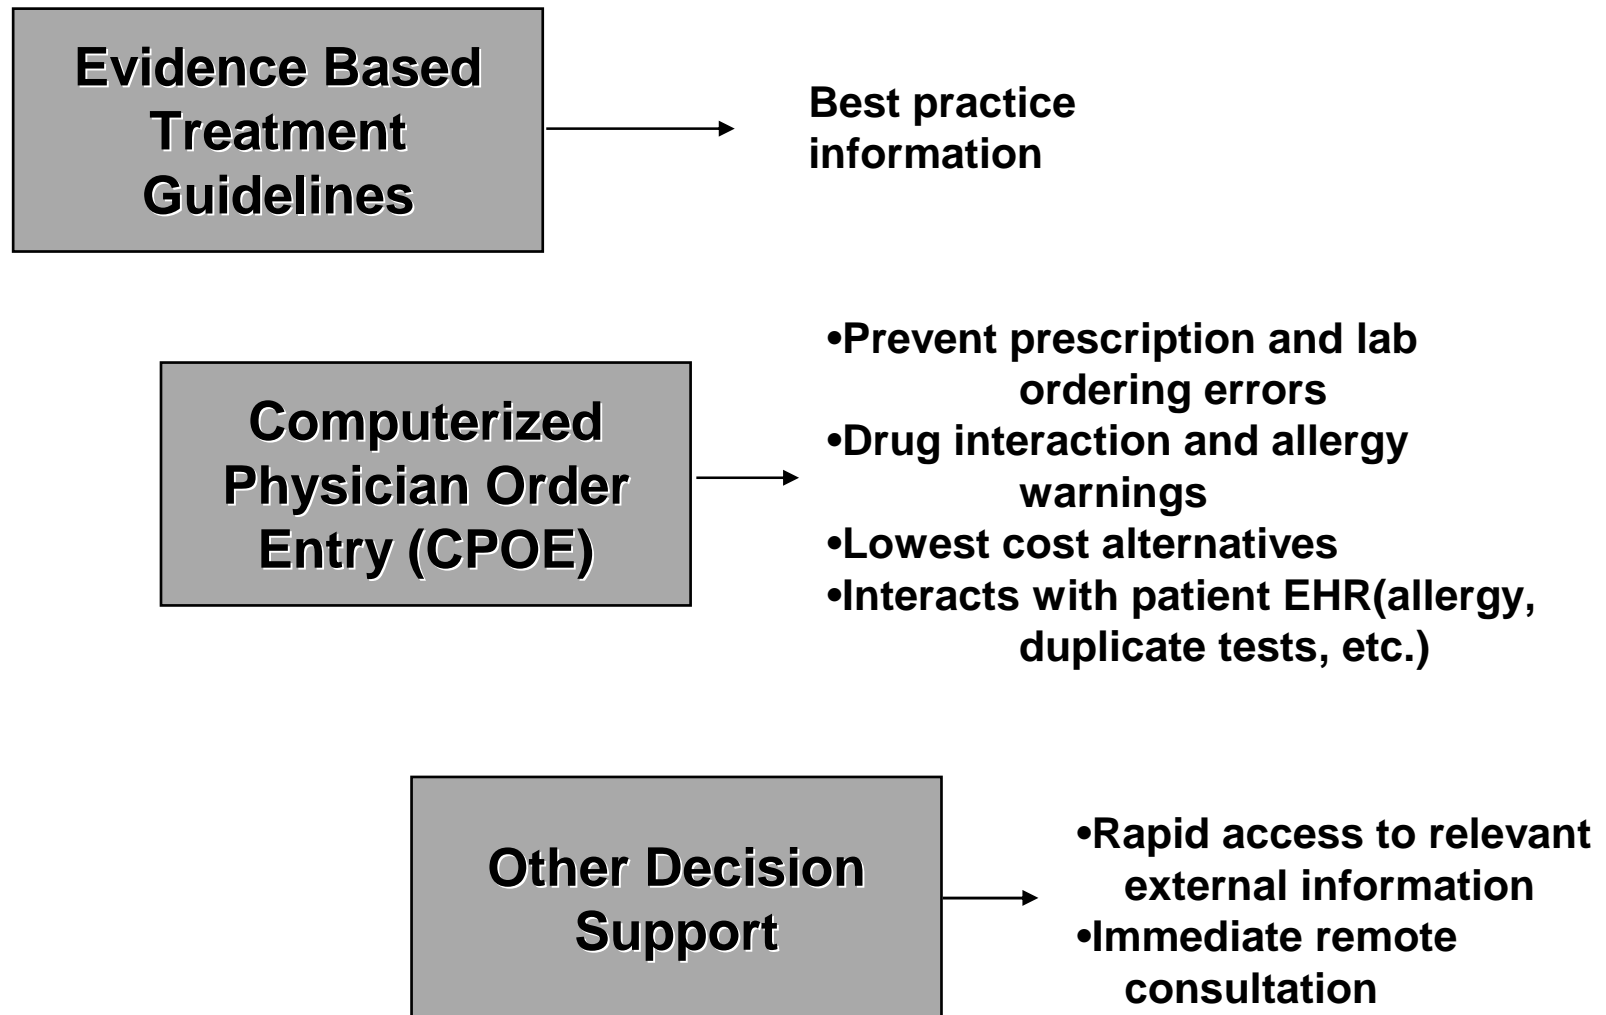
Evidence Based Treatment Guidelines

Best practice information

Computerized Physician Order Entry (CPOE)

•Prevent prescription and lab ordering errors
•Drug interaction and allergy warnings
•Lowest cost alternatives
•Interacts with patient EHR(allergy, duplicate tests, etc.)

Other Decision Support

•Rapid access to relevant external information
•Immediate remote consultation